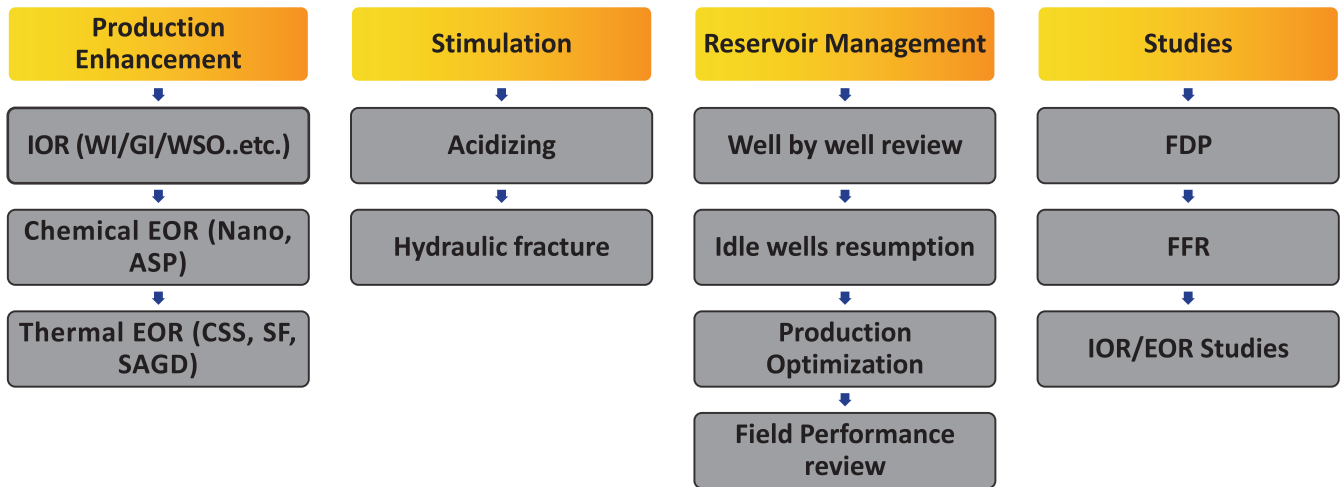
Production Enhancement

IOR (WI/GI/WSO..etc.)

Chemical EOR (Nano, ASP)

Thermal EOR (CSS, SF, SAGD)

Stimulation

Acidizing

Hydraulic fracture

Reservoir Management

Well by well review

Idle wells resumption

Production Optimization

Field Performance review

Studies

FDP

FFR

IOR/EOR Studies